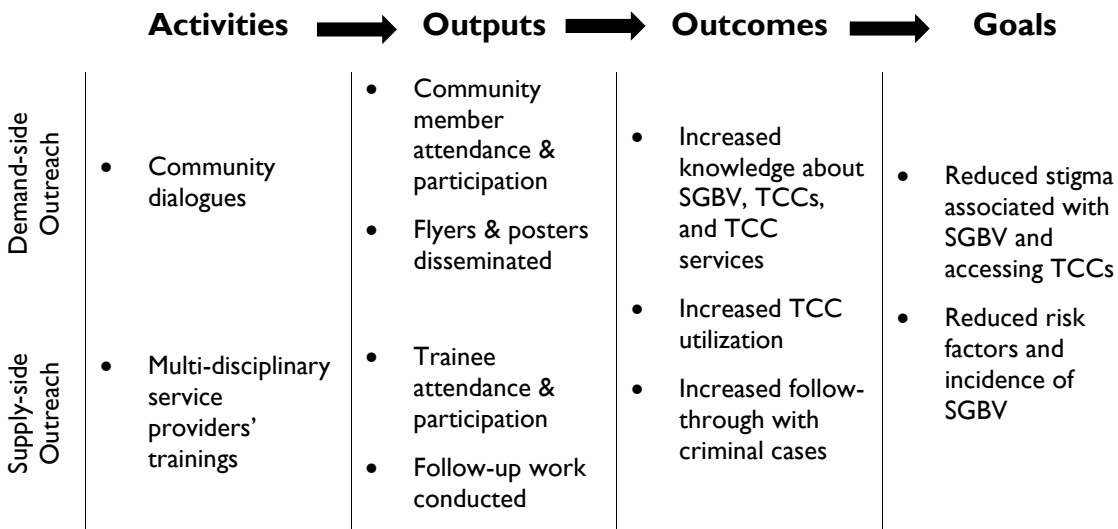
| | Activities | Outputs | Outcomes | Goals |
|---|---|---|---|---|
| Demand-side Outreach | • Community dialogues | • Community member attendance & participation<br>• Flyers & posters disseminated | • Increased knowledge about SGBV, TCCs, and TCC services<br>• Increased TCC utilization<br>• Increased follow-through with criminal cases | • Reduced stigma associated with SGBV and accessing TCCs<br>• Reduced risk factors and incidence of SGBV |
| Supply-side Outreach | • Multi-disciplinary service providers' trainings | • Trainee attendance & participation<br>• Follow-up work conducted | | |